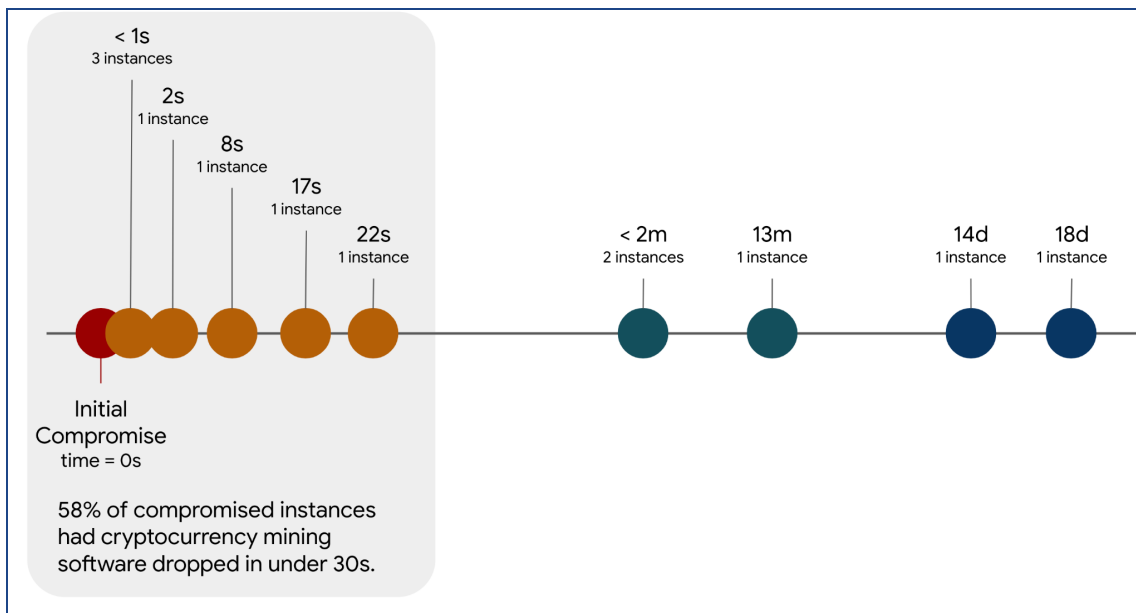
< 1s
3 instances

2s
1 instance

8s
1 instance

17s
1 instance

22s
1 instance

< 2m
2 instances

13m
1 instance

14d
1 instance

18d
1 instance

Initial Compromise
time = 0s

58% of compromised instances had cryptocurrency mining software dropped in under 30s.